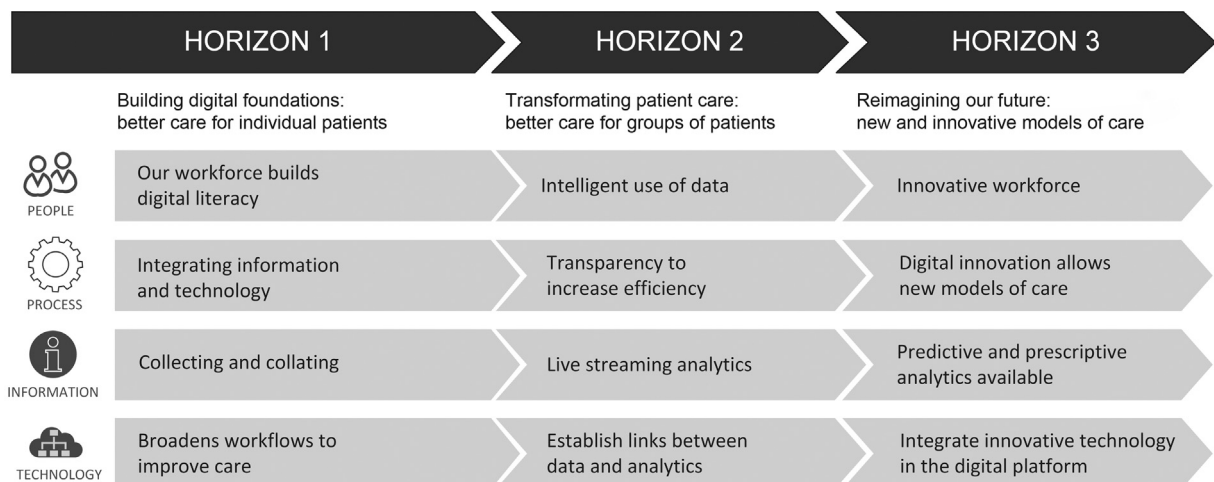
HORIZON 1

HORIZON 2

HORIZON 3

Building digital foundations: better care for individual patients

Transformating patient care: better care for groups of patients

Reimagining our future: new and innovative models of care

PEOPLE

Our workforce builds digital literacy

Intelligent use of data

Innovative workforce

PROCESS

Integrating information and technology

Transparency to increase efficiency

Digital innovation allows new models of care

INFORMATION

Collecting and collating

Live streaming analytics

Predictive and prescriptive analytics available

TECHNOLOGY

Broadens workflows to improve care

Establish links between data and analytics

Integrate innovative technology in the digital platform